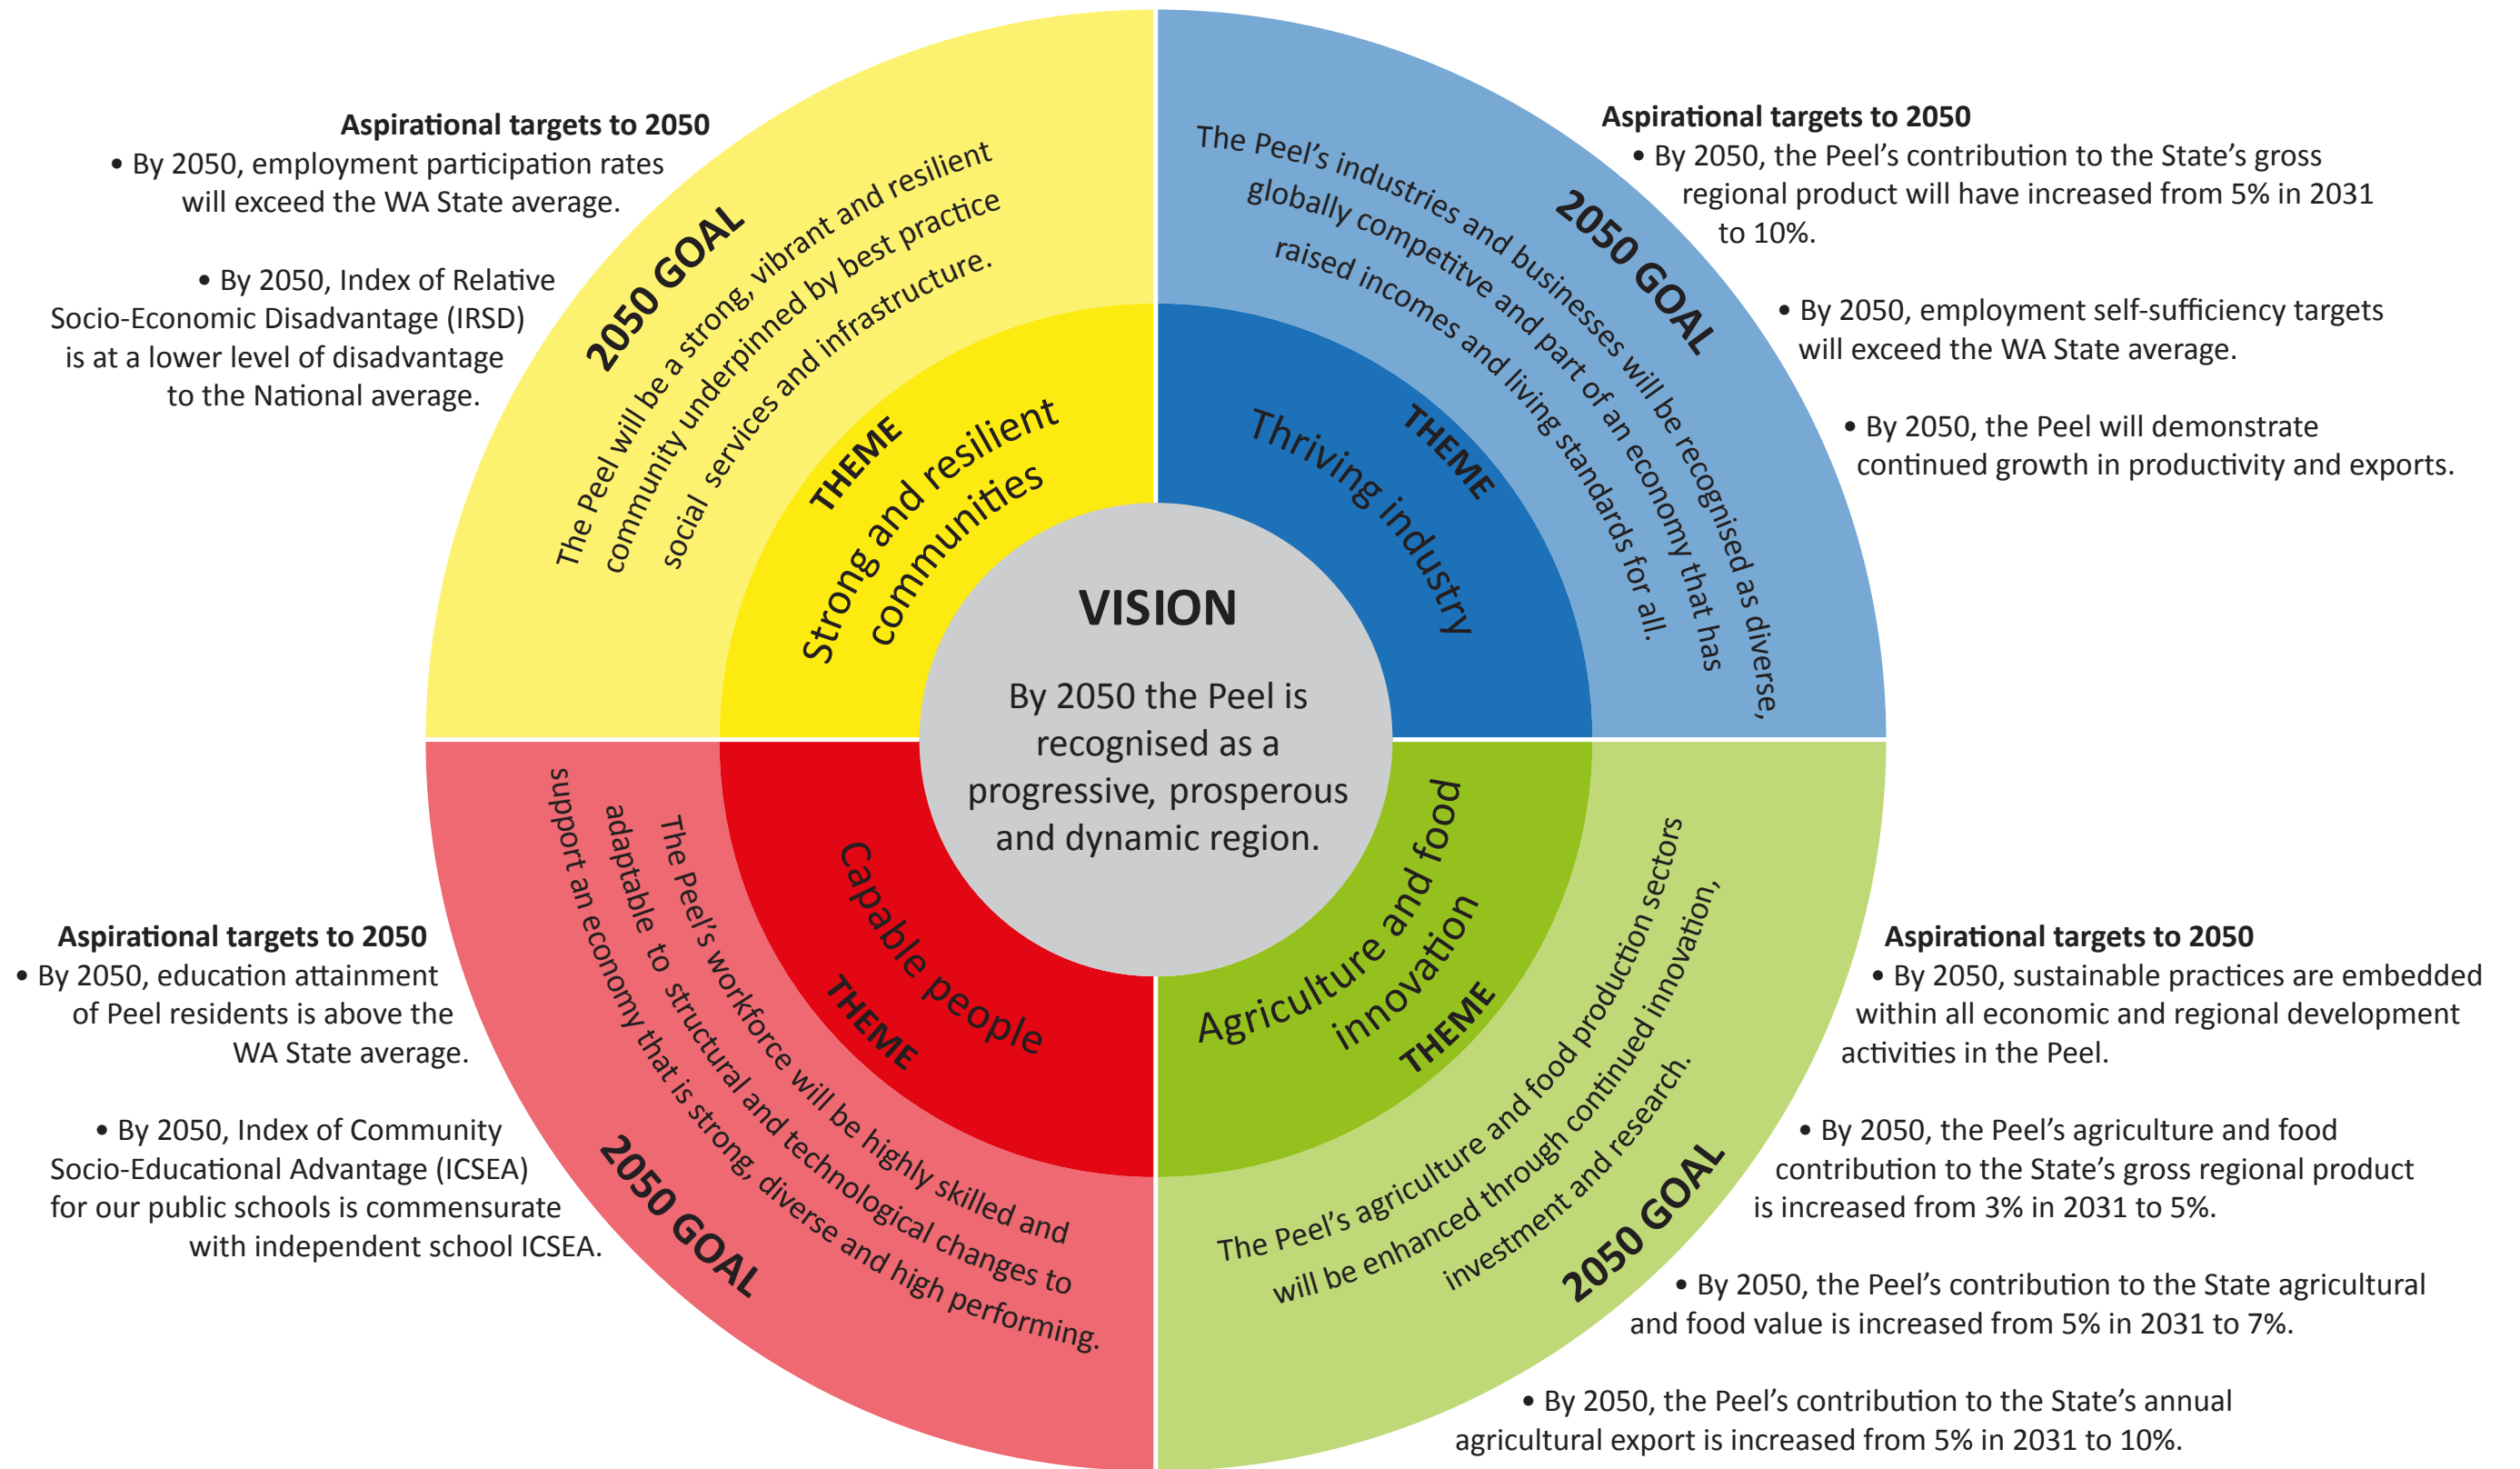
VISION

By 2050 the Peel is recognised as a progressive, prosperous and dynamic region.

Aspirational targets to 2050
• By 2050, employment participation rates will exceed the WA State average.

• By 2050, Index of Relative Socio-Economic Disadvantage (IRSD) is at a lower level of disadvantage to the National average.

2050 GOAL
The Peel will be a strong, vibrant and resilient community underpinned by best practice social services and infrastructure.

THEME
Strong and resilient communities

Aspirational targets to 2050
• By 2050, the Peel's contribution to the State's gross regional product will have increased from 5% in 2031 to 10%.

• By 2050, employment self-sufficiency targets will exceed the WA State average.

• By 2050, the Peel will demonstrate continued growth in productivity and exports.

2050 GOAL
The Peel's industries and businesses will be recognised as diverse, globally competitive and part of an economy that has raised incomes and living standards for all.

THEME
Thriving industry

Aspirational targets to 2050
• By 2050, education attainment of Peel residents is above the WA State average.

• By 2050, Index of Community Socio-Educational Advantage (ICSEA) for our public schools is commensurate with independent school ICSEA.

2050 GOAL
The Peel's workforce will be highly skilled and adaptable to structural and technological changes to support an economy that is strong, diverse and high performing.

THEME
Capable people

Aspirational targets to 2050
• By 2050, sustainable practices are embedded within all economic and regional development activities in the Peel.

• By 2050, the Peel's agriculture and food contribution to the State's gross regional product is increased from 3% in 2031 to 5%.

• By 2050, the Peel's contribution to the State agricultural and food value is increased from 5% in 2031 to 7%.

• By 2050, the Peel's contribution to the State's annual agricultural export is increased from 5% in 2031 to 10%.

2050 GOAL
The Peel's agriculture and food production sectors will be enhanced through continued innovation, investment and research.

THEME
Agriculture and food innovation